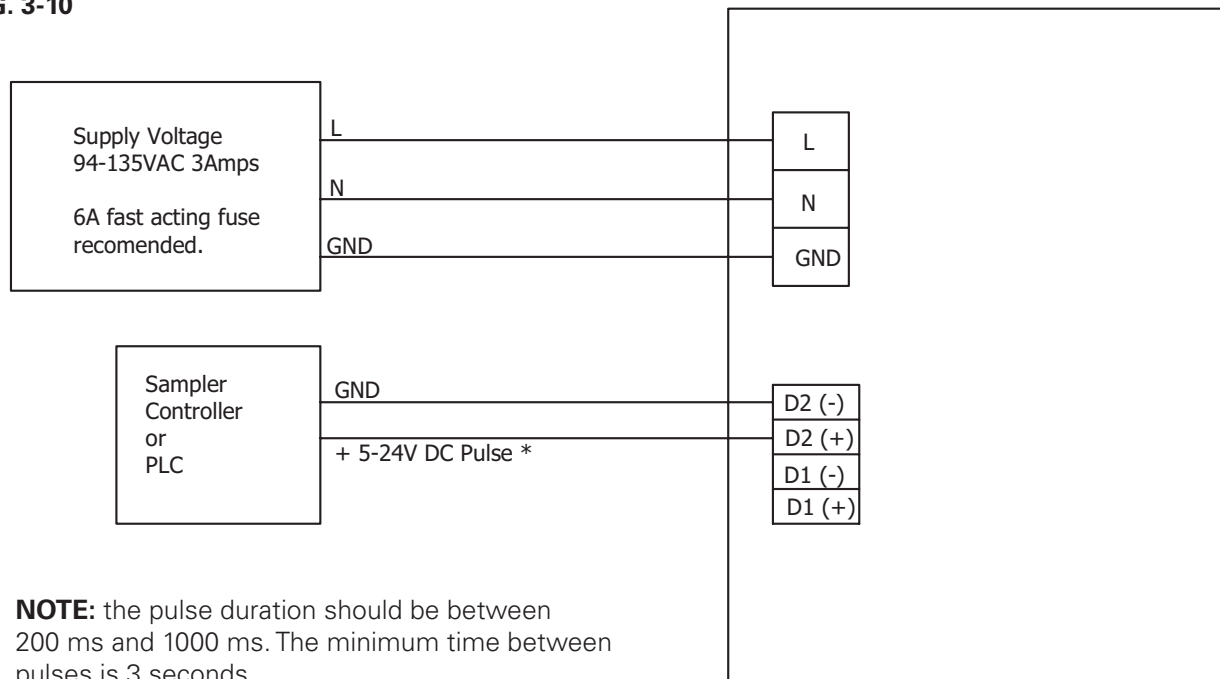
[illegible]G. 3-10

Supply Voltage
94-135VAC 3Amps

6A fast acting fuse
recomended.

L
N
GND

L
N
GND

Sampler
Controller
or
PLC

GND
+ 5-24V DC Pulse *

D2 (-)
D2 (+)
D1 (-)
D1 (+)

**NOTE:** the pulse duration should be between 200 ms and 1000 ms. The minimum time between pulses is 3 seconds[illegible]